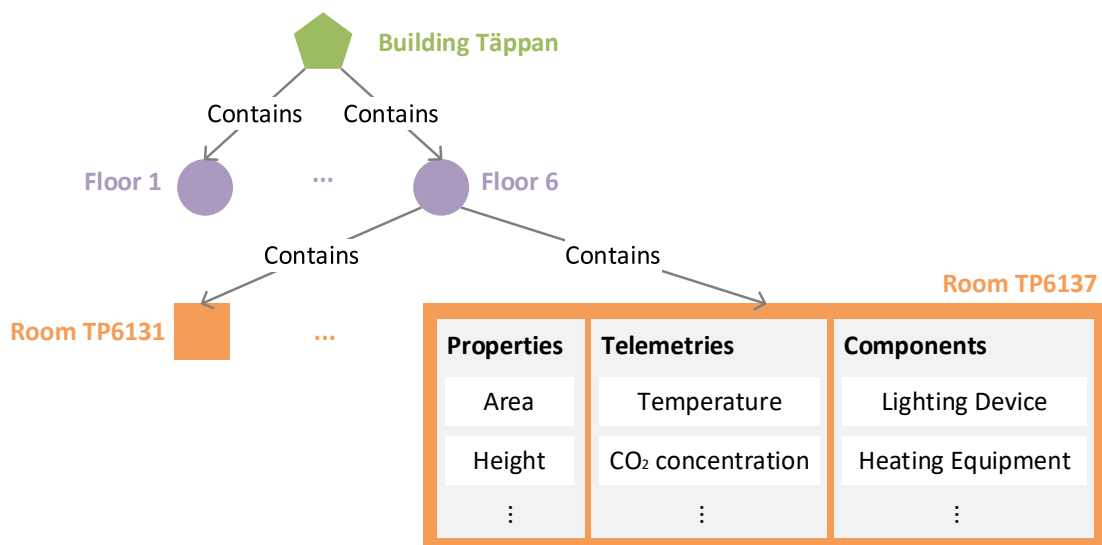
Building Täppan

Contains

Contains

Floor 1

...

Floor 6

Contains

Contains

Room TP6131

...

Room TP6137

| Properties | Telemetries | Components |
|---|---|---|
| Area | Temperature | Lighting Device |
| Height | $CO_2$ concentration | Heating Equipment |
| ⋮ | ⋮ | ⋮ |